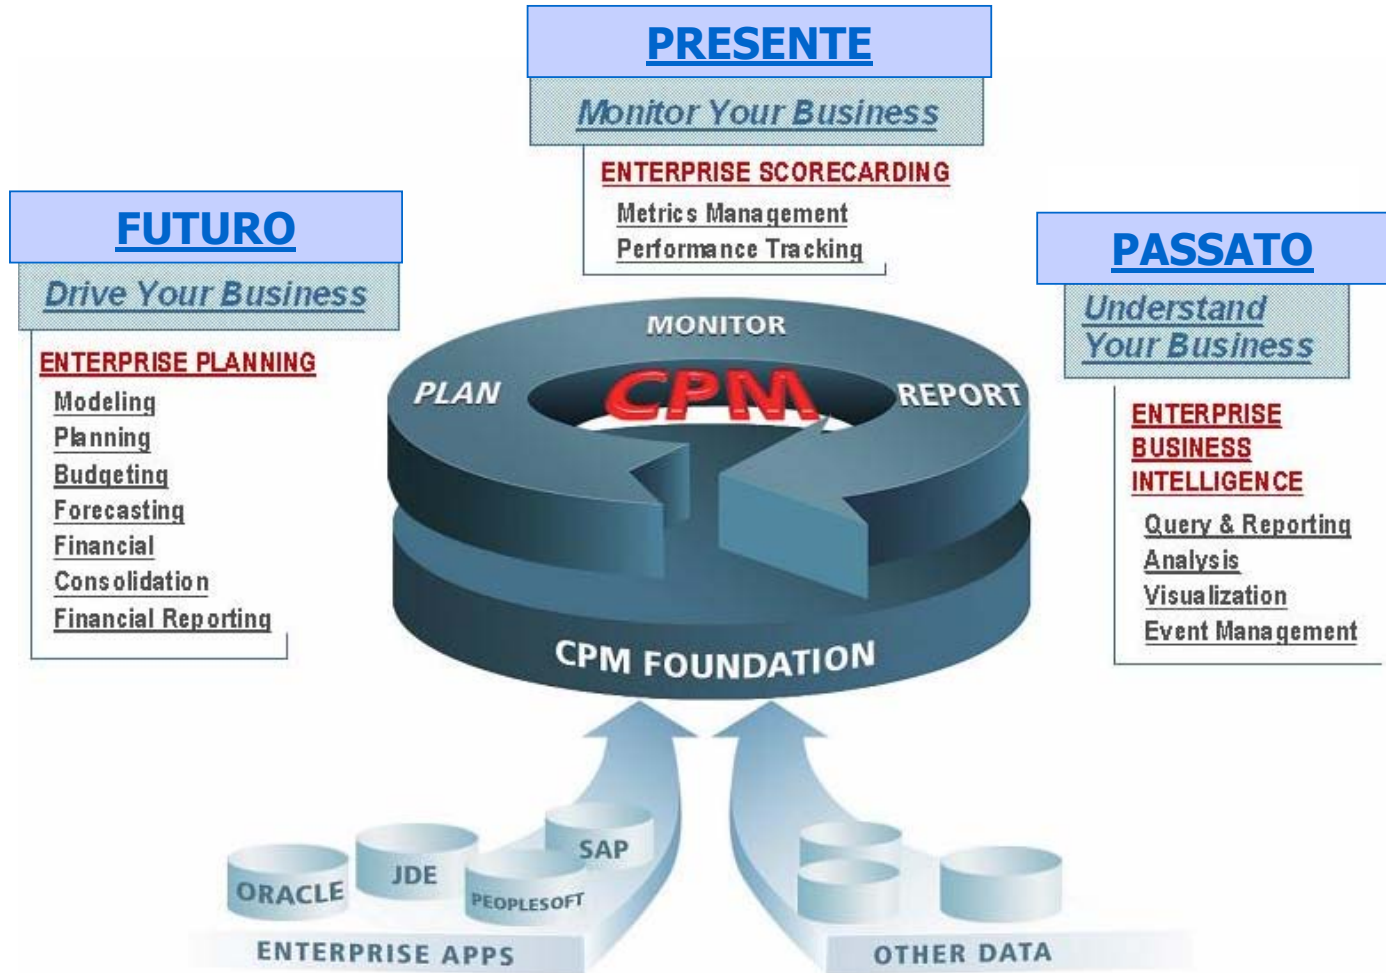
PRESENTE

Monitor Your Business

ENTERPRISE SCORECARDING

Metrics Management
Performance Tracking

FUTURO

Drive Your Business

ENTERPRISE PLANNING

Modeling
Planning
Budgeting
Forecasting
Financial
Consolidation
Financial Reporting

PASSATO

Understand Your Business

ENTERPRISE BUSINESS INTELLIGENCE

Query & Reporting
Analysis
Visualization
Event Management

MONITOR
PLAN
CPM
REPORT
CPM FOUNDATION

ORACLE
JDE
SAP
PEOPLESOFT
ENTERPRISE APPS
OTHER DATA